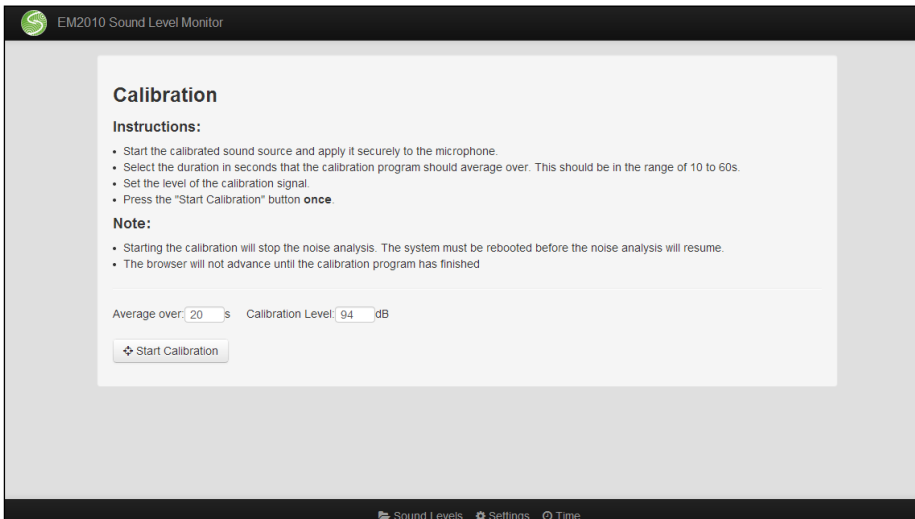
EM2010 Sound Level Monitor

Calibration

Instructions:

- Start the calibrated sound source and apply it securely to the microphone.
- Select the duration in seconds that the calibration program should average over. This should be in the range of 10 to 60s.
- Set the level of the calibration signal.
- Press the "Start Calibration" button **once**.

Note:

- Starting the calibration will stop the noise analysis. The system must be rebooted before the noise analysis will resume.
- The browser will not advance until the calibration program has finished

Average over: 20 s Calibration Level: 94 dB

Start Calibration

Sound Levels Settings Time